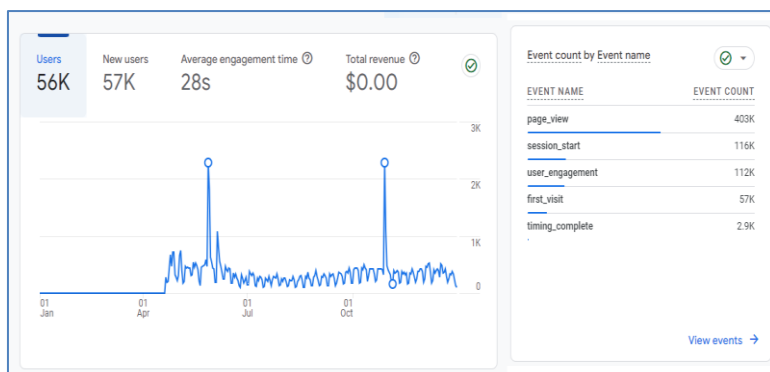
Users
56K

New users
57K

Average engagement time ⓘ
28s

Total revenue ⓘ
$0.00

3K
2K
1K
0

01 Jan
01 Apr
01 Jul
01 Oct

Event count by Event name

| EVENT NAME | EVENT COUNT |
|---|---|
| page_view | 403K |
| session_start | 116K |
| user_engagement | 112K |
| first_visit | 57K |
| timing_complete | 2.9K |

View events →